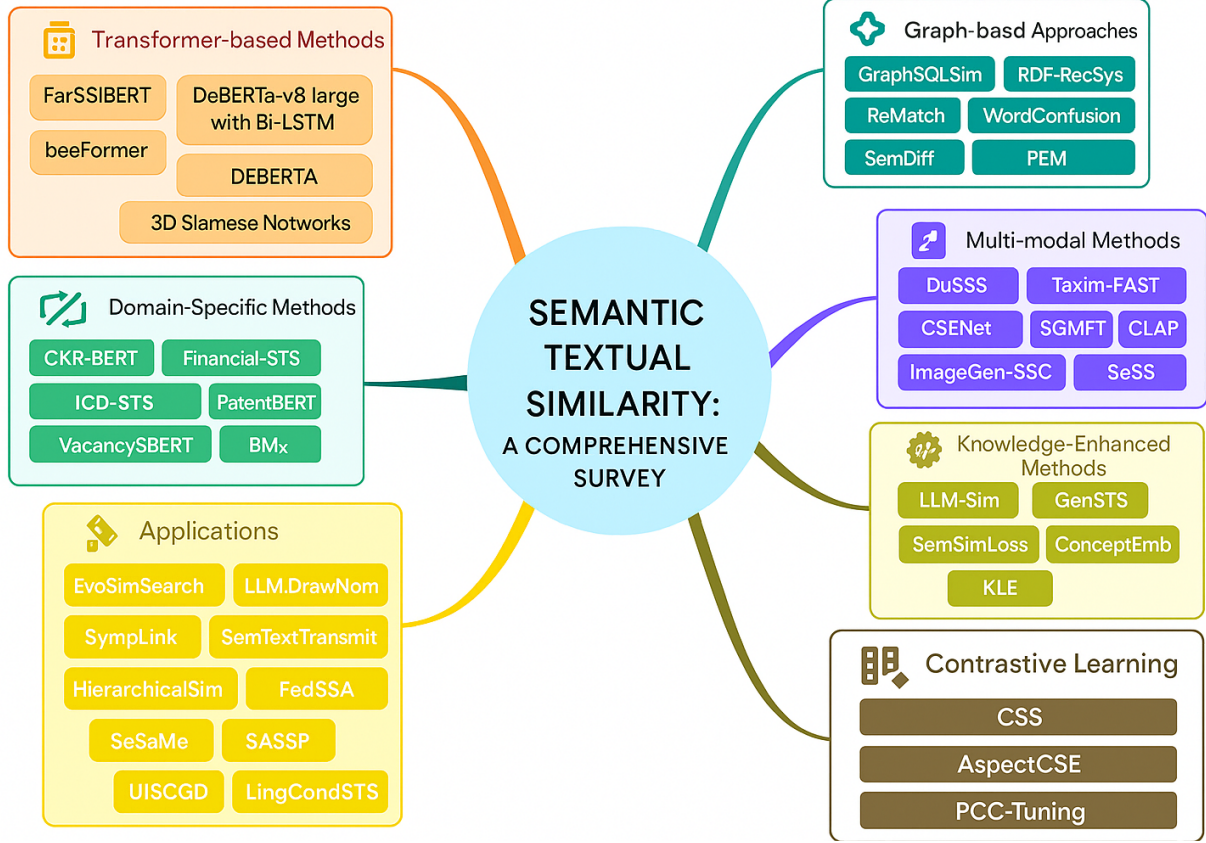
SEMANTIC TEXTUAL SIMILARITY: A COMPREHENSIVE SURVEY

Transformer-based Methods
FarSSIBERT
DeBERTa-v8 large with Bi-LSTM
beeFormer
DEBERTA
3D Slamese Notworks

Domain-Specific Methods
CKR-BERT
Financial-STS
ICD-STS
PatentBERT
VacancySBERT
BMx

Applications
EvoSimSearch
LLM.DrawNom
SympLink
SemTextTransmit
HierarchicalSim
FedSSA
SeSaMe
SASSP
UISCGD
LingCondSTS

Graph-basd Approaches
GraphSQLSim
RDF-RecSys
ReMatch
WordConfusion
SemDiff
PEM

Multi-modal Methods
DuSSS
Taxim-FAST
CSENet
SGMFT
CLAP
ImageGen-SSC
SeSS

Knowledge-Enhanced Methods
LLM-Sim
GenSTS
SemSimLoss
ConceptEmb
KLE

Contrastive Learning
CSS
AspectCSE
PCC-Tuning